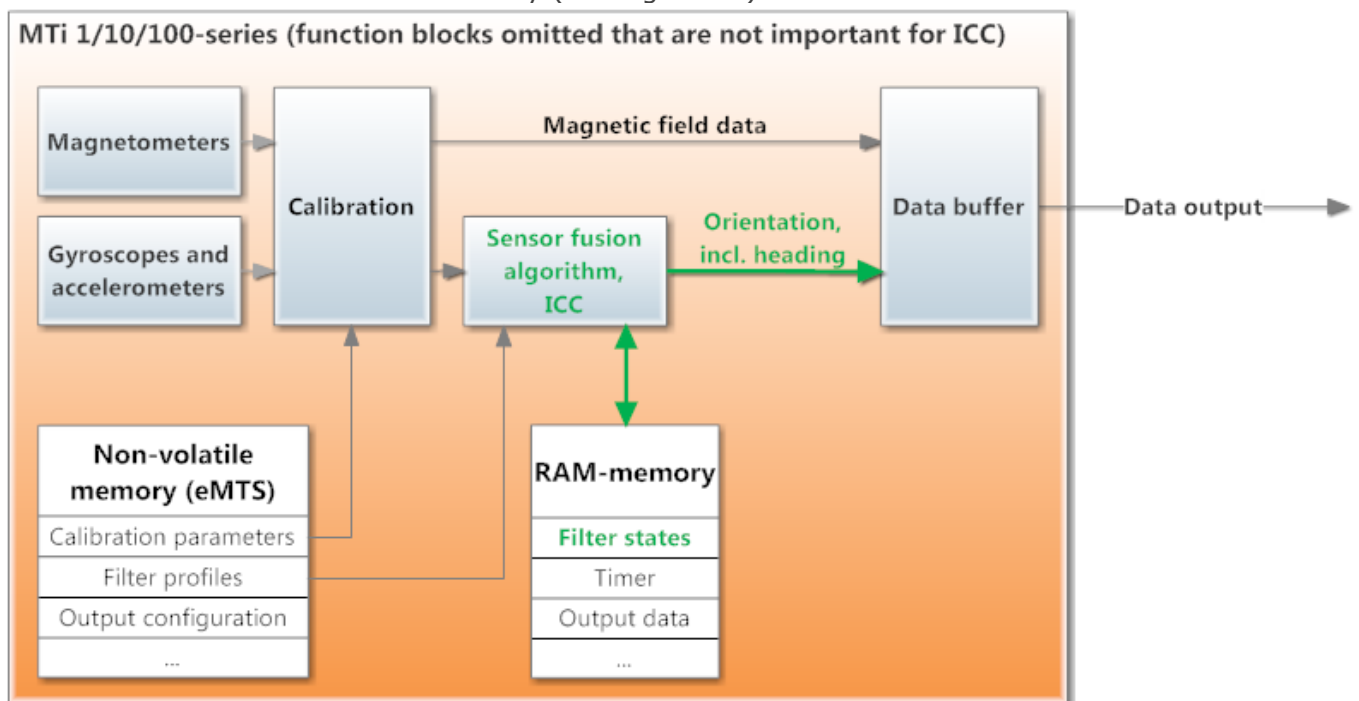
MTi 1/10/100-series (function blocks omitted that are not important for ICC)

Magnetometers

Gyroscopes and accelerometers

Calibration

Magnetic field data

Sensor fusion algorithm, ICC

Orientation, incl. heading

Data buffer

Data output

Non-volatile memory (eMTS)

Calibration parameters

Filter profiles

Output configuration

...

RAM-memory

Filter states

Timer

Output data

...